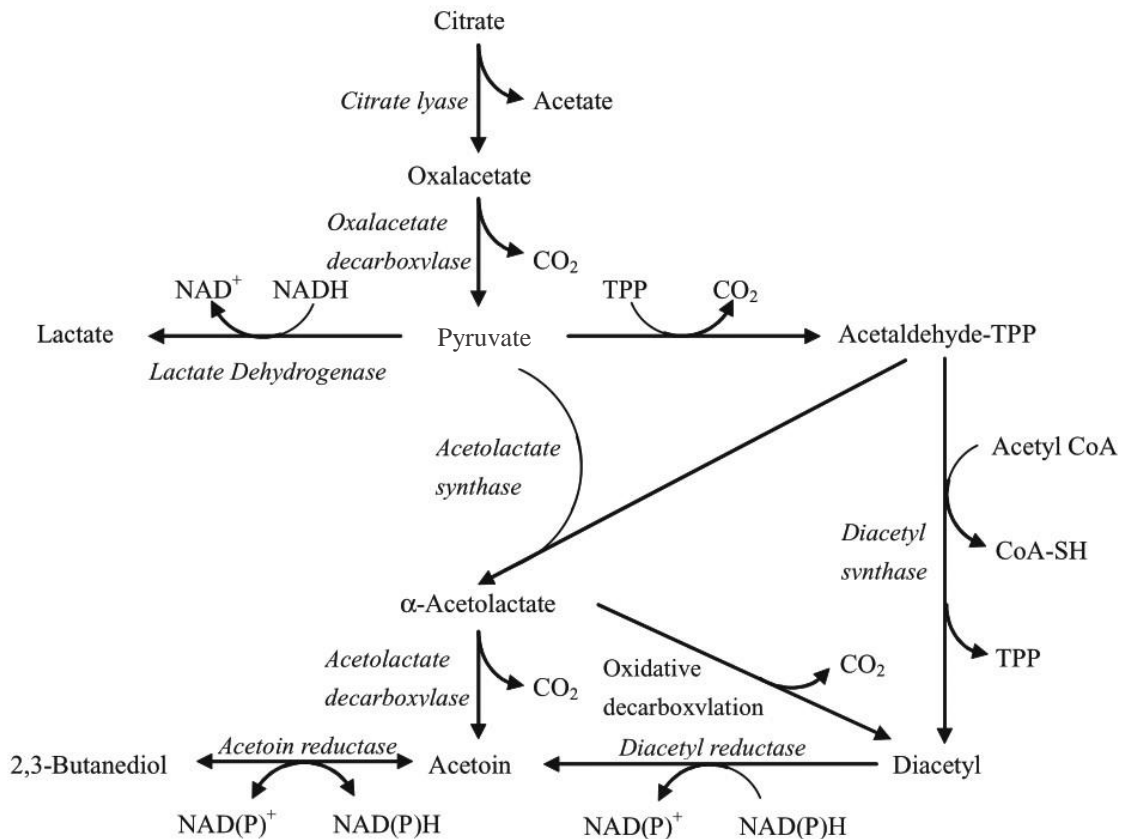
Citrate

Citrate lyase

Acetate

Oxalacetate

Oxalacetate decarboxylase

$CO_2$

$NAD^+$

NADH

TPP

$CO_2$

Lactate

Pyruvate

Acetaldehyde-TPP

Lactate Dehydrogenase

Acetolactate synthase

Acetyl CoA

Diacetyl synthase

CoA-SH

α-Acetolactate

Acetolactate decarboxylase

$CO_2$

Oxidative decarboxylation

$CO_2$

TPP

2,3-Butanediol

Acetoin reductase

Acetoin

Diacetyl reductase

Diacetyl

$NAD(P)^+$

NAD(P)H

$NAD(P)^+$

NAD(P)H